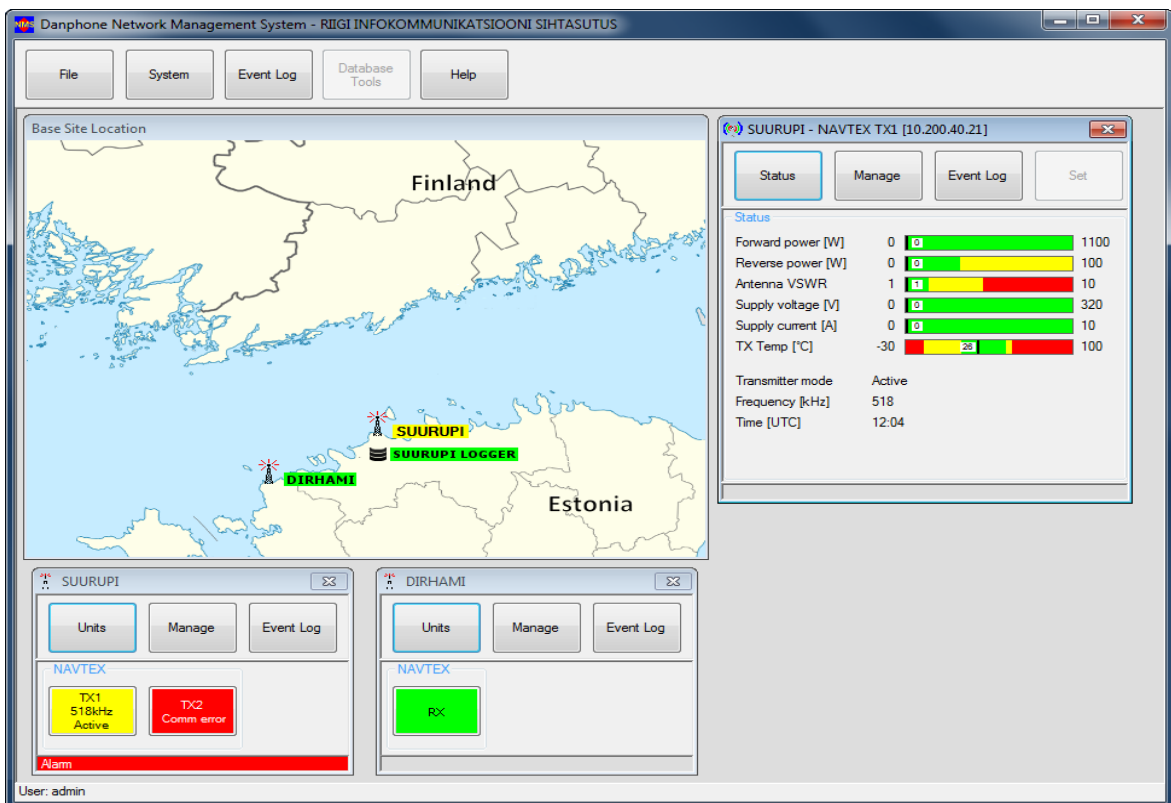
NMS Danphone Network Management System - RIIGI INFOKOMMUNIKATSIOONI SIHTASUTUS

File System Event Log Database Tools Help

Base Site Location

Finland

SUURUPI
SUURUPI LOGGER
DIRHAMI

Estonia

SUURUPI - NAVTEX TX1 [10.200.40.21]

Status Manage Event Log Set

Status

| | | | |
|---|---|---|---|
| Forward power [W] | 0 | 0 | 1100 |
| Reverse power [W] | 0 | 0 | 100 |
| Antenna VSWR | 1 | 1 | 10 |
| Supply voltage [V] | 0 | 0 | 320 |
| Supply current [A] | 0 | 0 | 10 |
| TX Temp [°C] | -30 | 26 | 100 |

Transmitter mode Active
Frequency [kHz] 518
Time [UTC] 12:04

SUURUPI

Units Manage Event Log

NAVTEX

TX1
518kHz
Active

TX2
Comm error

Alarm

DIRHAMI

Units Manage Event Log

NAVTEX

RX

User: admin